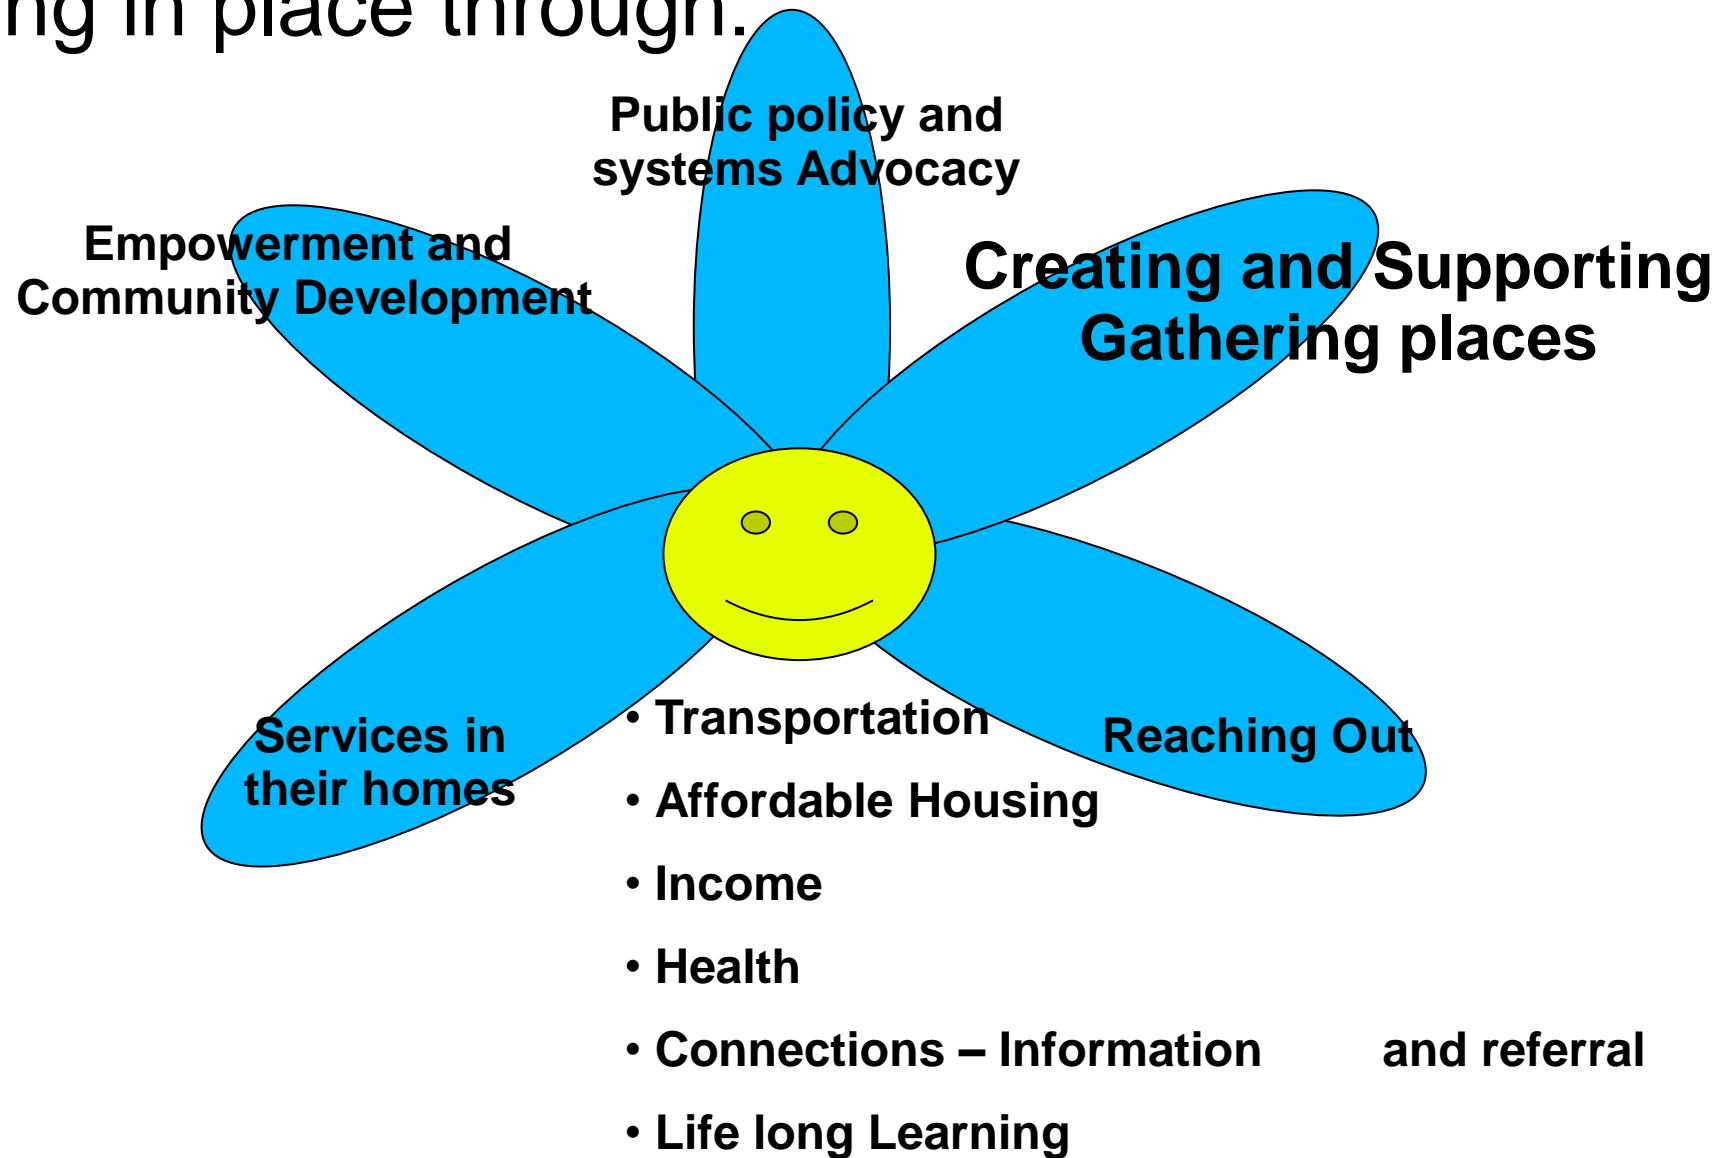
ng in place through:

Public policy and systems Advocacy

Empowerment and Community Development

Creating and Supporting Gathering places

Services in their homes

Reaching Out

• Transportation
• Affordable Housing
• Income
• Health
• Connections – Information and referral
• Life long Learning